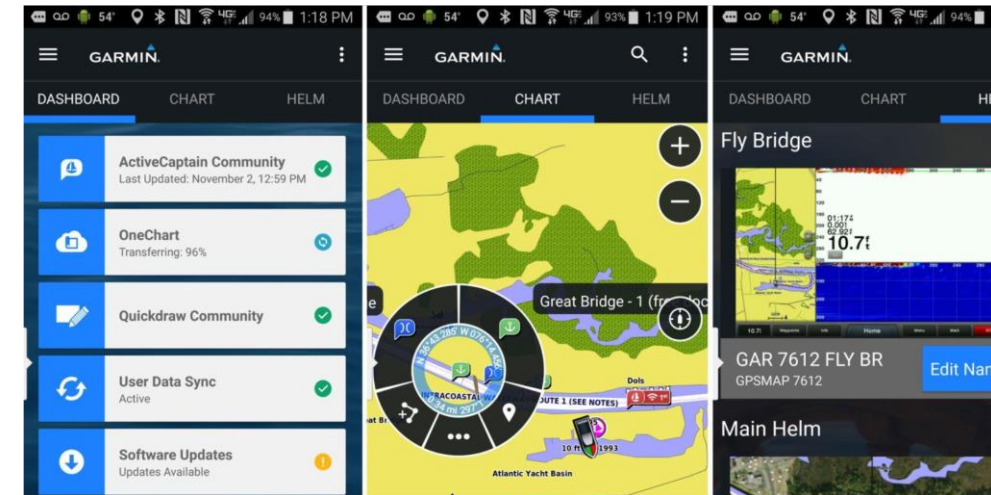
54° 94% 1:18 PM

GARMIN

DASHBOARD CHART HELM

ActiveCaptain Community
Last Updated: November 2, 12:59 PM

OneChart
Transferring: 96%

Quickdraw Community

User Data Sync
Active

Software Updates
Updates Available

54° 93% 1:19 PM

GARMIN

DASHBOARD CHART HELM

Great Bridge - 1 (fr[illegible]

N 36°43.285' W 076°14.45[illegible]

INTRACOASTAL

24 mi 297

OUTE 1 (SEE NOTES)

Dols

10 ft

1993

Atlantic Yacht Basin

54° 94%

GARMIN

DASHBOARD CHART H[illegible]

Fly Bridge

10.7

GAR 7612 FLY BR
GPSMAP 7612

Edit Nar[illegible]

Main Helm